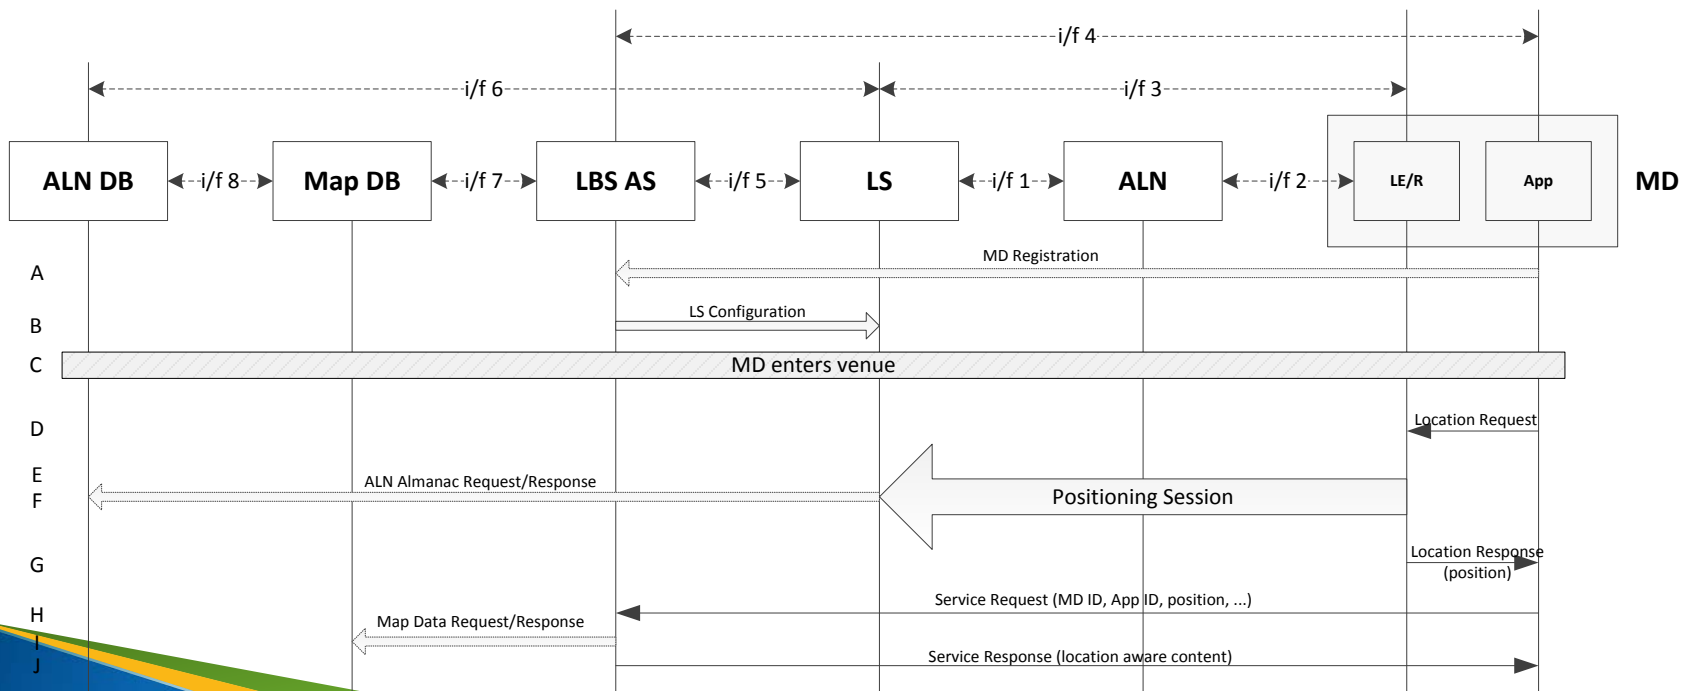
i/f 4

i/f 6

i/f 3

ALN DB

i/f 8

Map DB

i/f 7

LBS AS

i/f 5

LS

i/f 1

ALN

i/f 2

LE/R

App

MD

A

MD Registration

B

LS Configuration

C

MD enters venue

D

Location Request

E

F

ALN Almanac Request/Response

Positioning Session

G

Location Response (position)

H

Service Request (MD ID, App ID, position, ...)

I

Map Data Request/Response

J

Service Response (location aware content)